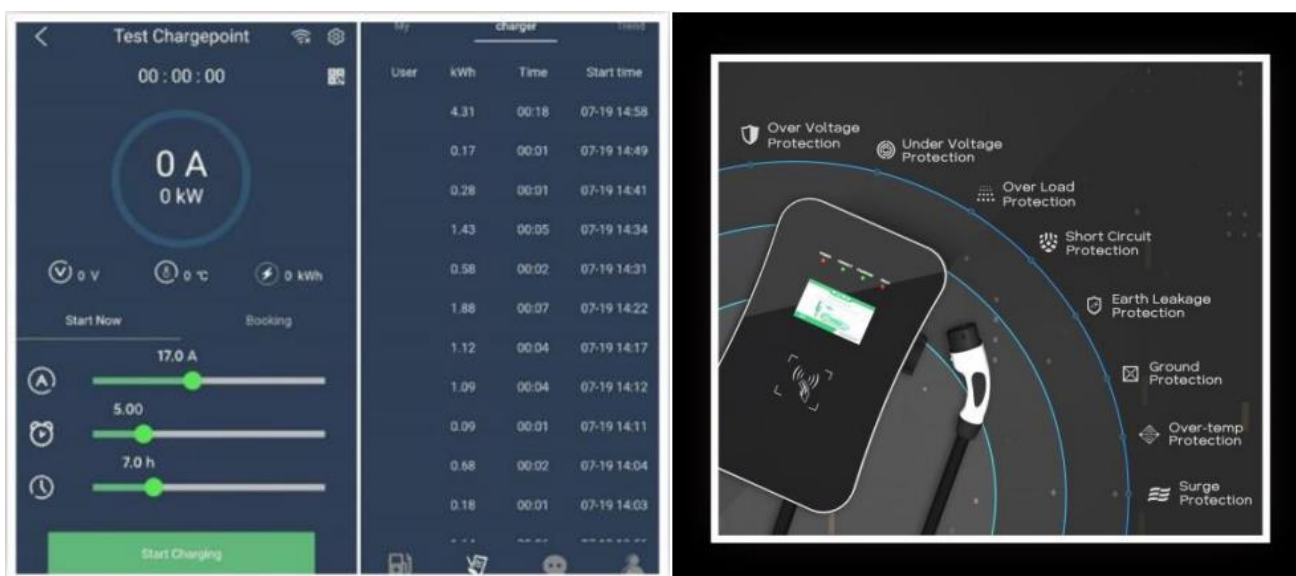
Test Chargepoint

00 : 00 : 00

0 A
0 kW

0 V
0 ℃
0 kWh

Start Now
Booking

17.0 A

5.00

7.0 h

Start Charging

My
charger
Trend

| User | kWh | Time | Start time |
|---|---|---|---|
| | 4.31 | 00:18 | 07-19 14:58 |
| | 0.17 | 00:01 | 07-19 14:49 |
| | 0.28 | 00:01 | 07-19 14:41 |
| | 1.43 | 00:05 | 07-19 14:34 |
| | 0.58 | 00:02 | 07-19 14:31 |
| | 1.88 | 00:07 | 07-19 14:22 |
| | 1.12 | 00:04 | 07-19 14:17 |
| | 1.09 | 00:04 | 07-19 14:12 |
| | 0.09 | 00:01 | 07-19 14:11 |
| | 0.68 | 00:02 | 07-19 14:04 |
| | 0.18 | 00:01 | 07-19 14:03 |

Over Voltage Protection
Under Voltage Protection
Over Load Protection
Short Circuit Protection
Earth Leakage Protection
Ground Protection
Over-temp Protection
Surge Protection